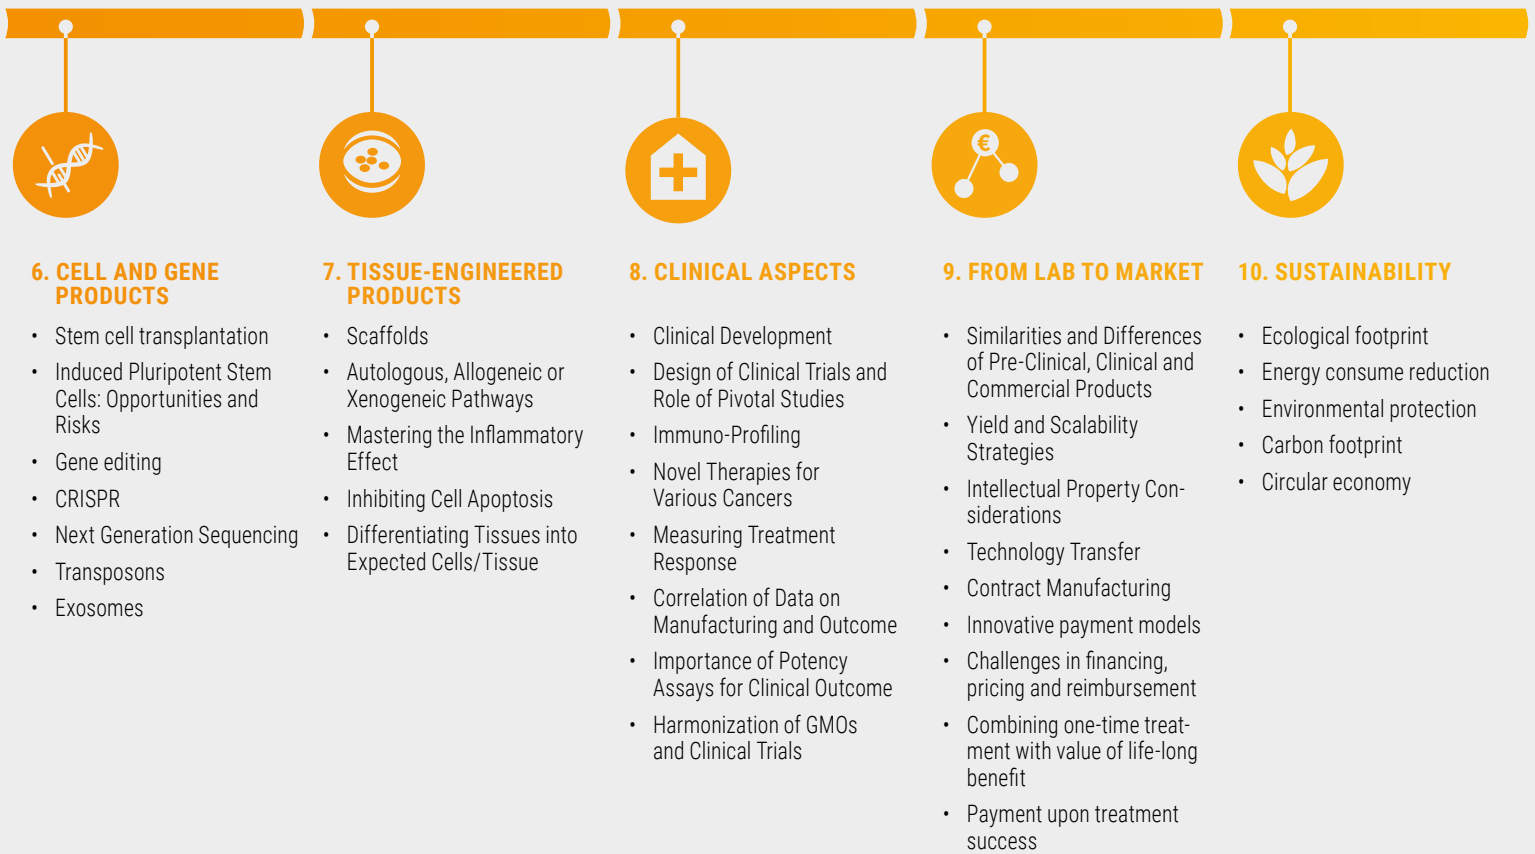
€

6. CELL AND GENE PRODUCTS

- Stem cell transplantation
- Induced Pluripotent Stem Cells: Opportunities and Risks
- Gene editing
- CRISPR
- Next Generation Sequencing
- Transposons
- Exosomes

7. TISSUE-ENGINEERED PRODUCTS

- Scaffolds
- Autologous, Allogeneic or Xenogeneic Pathways
- Mastering the Inflammatory Effect
- Inhibiting Cell Apoptosis
- Differentiating Tissues into Expected Cells/Tissue

8. CLINICAL ASPECTS

- Clinical Development
- Design of Clinical Trials and Role of Pivotal Studies
- Immuno-Profiling
- Novel Therapies for Various Cancers
- Measuring Treatment Response
- Correlation of Data on Manufacturing and Outcome
- Importance of Potency Assays for Clinical Outcome
- Harmonization of GMOs and Clinical Trials

9. FROM LAB TO MARKET

- Similarities and Differences of Pre-Clinical, Clinical and Commercial Products
- Yield and Scalability Strategies
- Intellectual Property Considerations
- Technology Transfer
- Contract Manufacturing
- Innovative payment models
- Challenges in financing, pricing and reimbursement
- Combining one-time treatment with value of life-long benefit
- Payment upon treatment success

10. SUSTAINABILITY

- Ecological footprint
- Energy consume reduction
- Environmental protection
- Carbon footprint
- Circular economy